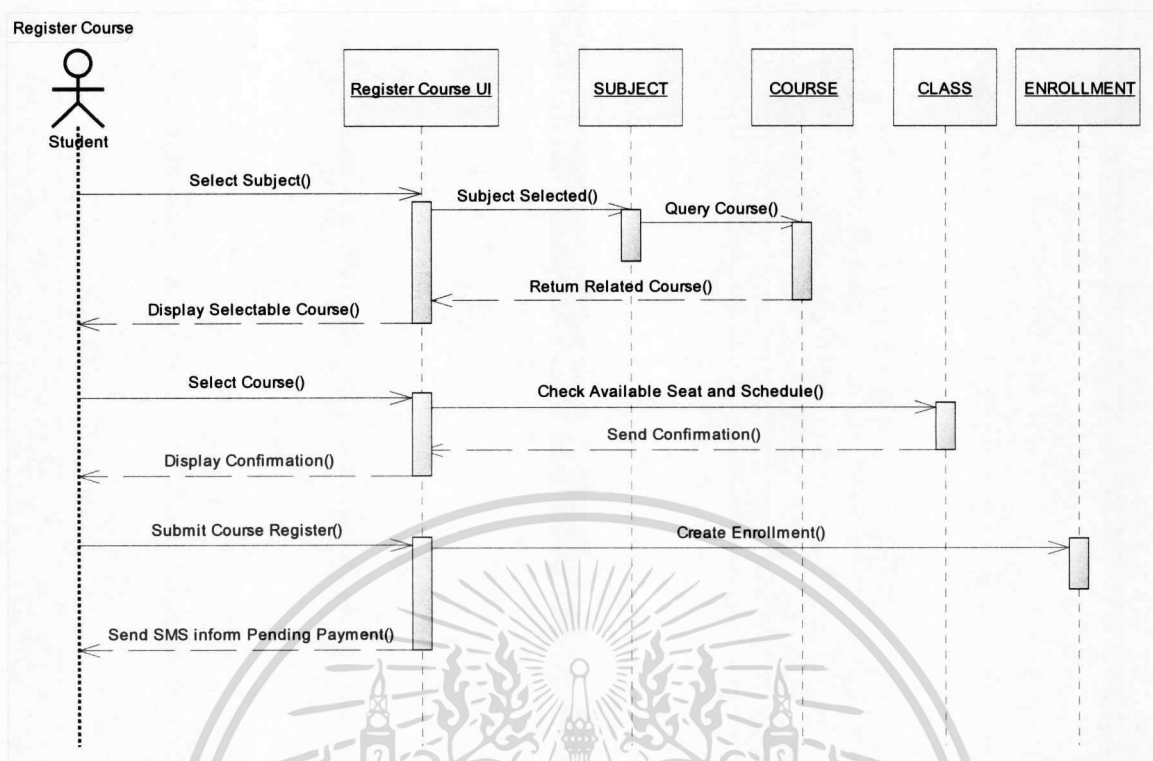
Register Course

Student

Register Course UI

SUBJECT

COURSE

CLASS

ENROLLMENT

Select Subject()

Subject Selected()

Query Course()

Return Related Course()

Display Selectable Course()

Select Course()

Check Available Seat and Schedule()

Send Confirmation()

Display Confirmation()

Submit Course Register()

Create Enrollment()

Send SMS inform Pending Payment()